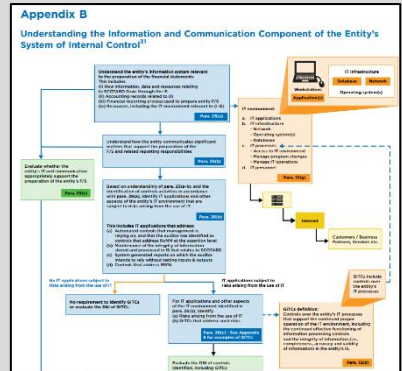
Appendix B

Understanding the Information and Communication Component of the Entity's System of Internal Control$^{31}$

Understand the entity's information system relevant to the preparation of the financial statements. This includes:
(a) How information, data and resources relating to ROMMS flow through the IS
(b) Accounting records related to (i)
(c) Financial reporting process used to prepare entity F/S
(d) Resources, including the IT environment relevant to (i)-(ii)

Para. 25(a)

Understand how the entity communicates significant matters that support the preparation of the F/S and related reporting responsibilities

Para. 25(b)

Evaluate whether the entity's IS and communication appropriately support the preparation of the entity's F/S

Para. 25(c)

Based on understanding of para. 25(a)-(b), and the identification of controls relating to IT applications and other aspects of the entity's IT environment that are subject to risks arising from the use of IT

Para. 26(b)

This includes IT applications that address:
(a) Automated controls that management is relying on, and that the auditor has identified as controls that address ROMM at the assertion level
(b) Maintenance of the integrity of information stored and processed in the IS that relates to ROMMS
(c) System generated reports on which the auditor intends to rely without testing inputs & outputs
(d) Controls that address ROMMS

Para. 26(c)

No IT applications subject to risks arising from the use of IT

IT applications subject to risks arising from the use of IT

No requirement to identify GITCs or evaluate the D&I of GITCs

For IT applications and other aspects of the IT environment identified in para. 26(b), identify:
(a) Risks arising from the use of IT
(b) GITCs that address such risks

Para. 26(c) - See Appendix 6 for examples of GITCs

Evaluate the D&I of controls identified, including GITCs

IT infrastructure
Database
Network
Operating system(s)
Workstation
Application(s)

IT environment:
a. IT applications
b. IT infrastructure
- Network
- Operating system(s)
- Databases
c. IT processes
- Access to IT environment
- Manage program changes
- Manage IT operations
d. IT personnel

Para. 12(a)

Internet

Customers / Business Partners, Vendors etc.

GITCs include controls over the entity's IT processes

GITCs definition:
Controls over the entity's IT processes that support the continued proper operation of the IT environment, including the continued effective functioning of information processing controls and the integrity of information (i.e., completeness, accuracy and validity of information) in the entity's IS.

Para. 12(d)